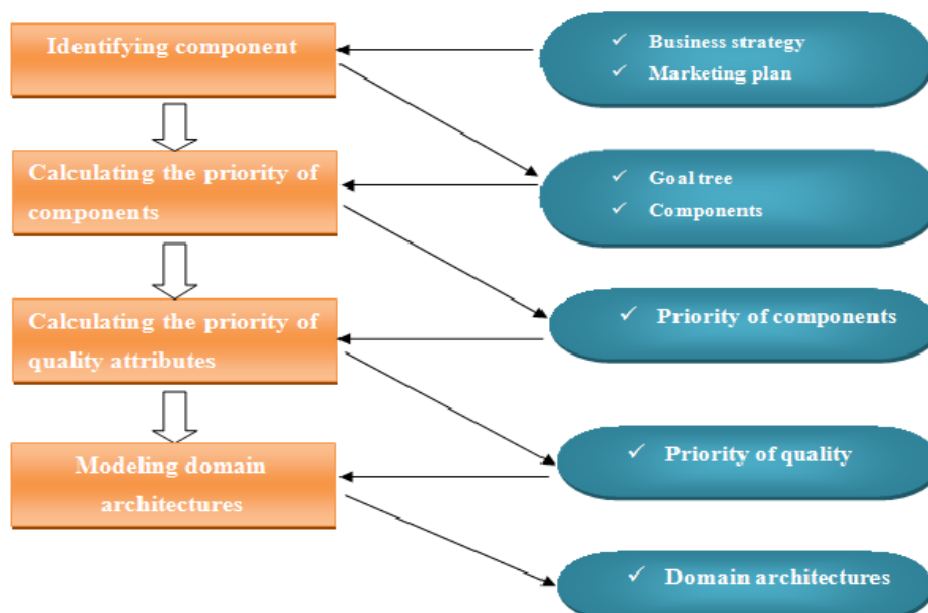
Identifying component

Calculating the priority of components

Calculating the priority of quality attributes

Modeling domain architectures

✓ Business strategy
✓ Marketing plan

✓ Goal tree
✓ Components

✓ Priority of components

✓ Priority of quality

✓ Domain architectures